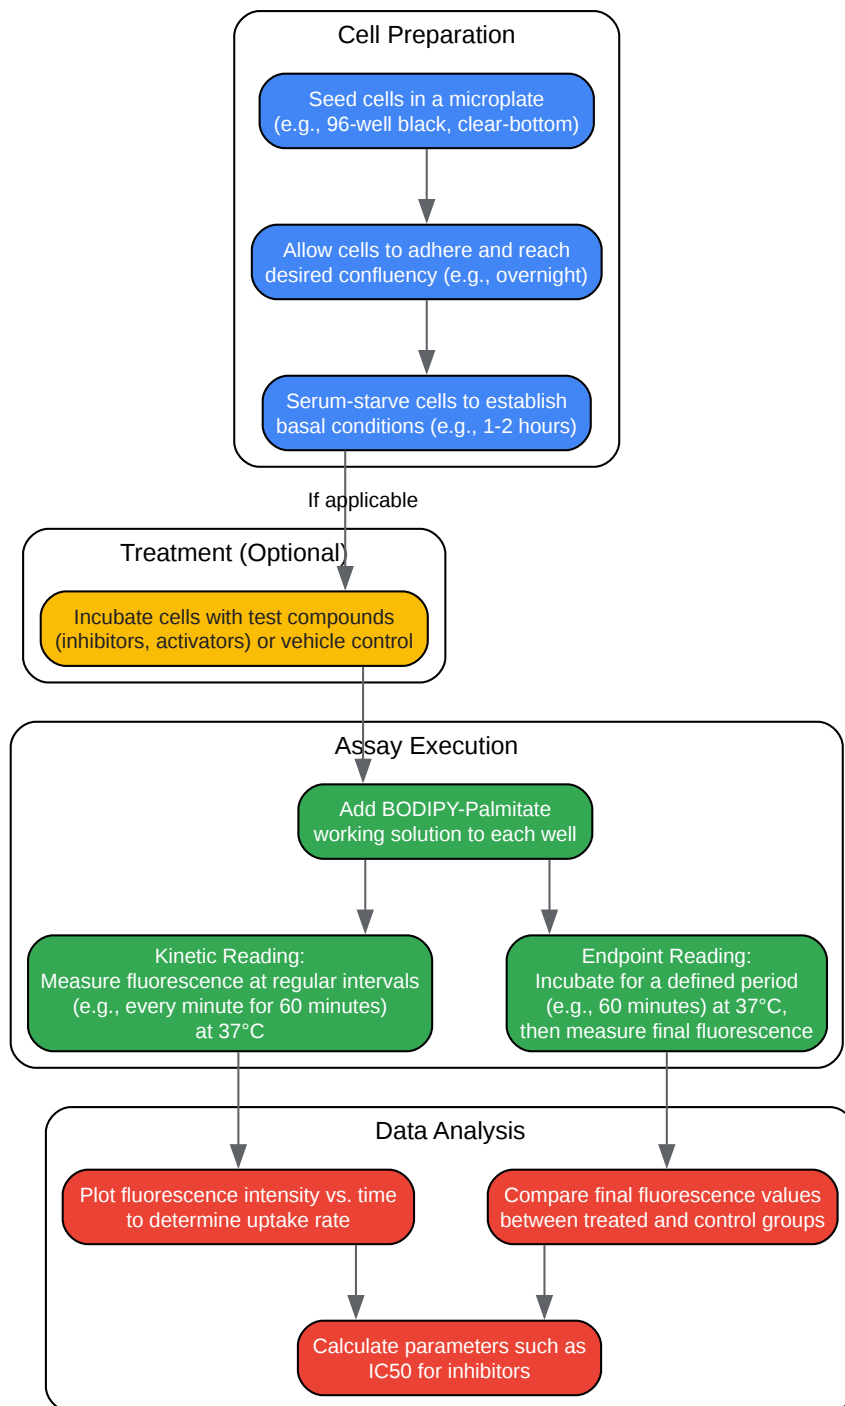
Cell Preparation

Seed cells in a microplate (e.g., 96-well black, clear-bottom)

Allow cells to adhere and reach desired confluency (e.g., overnight)

Serum-starve cells to establish basal conditions (e.g., 1-2 hours)

If applicable

Treatment (Optional)

Incubate cells with test compounds (inhibitors, activators) or vehicle control

Assay Execution

Add BODIPY-Palmitate working solution to each well

Kinetic Reading: Measure fluorescence at regular intervals (e.g., every minute for 60 minutes) at 37°C

Endpoint Reading: Incubate for a defined period (e.g., 60 minutes) at 37°C, then measure final fluorescence

Data Analysis

Plot fluorescence intensity vs. time to determine uptake rate

Compare final fluorescence values between treated and control groups

Calculate parameters such as IC50 for inhibitors